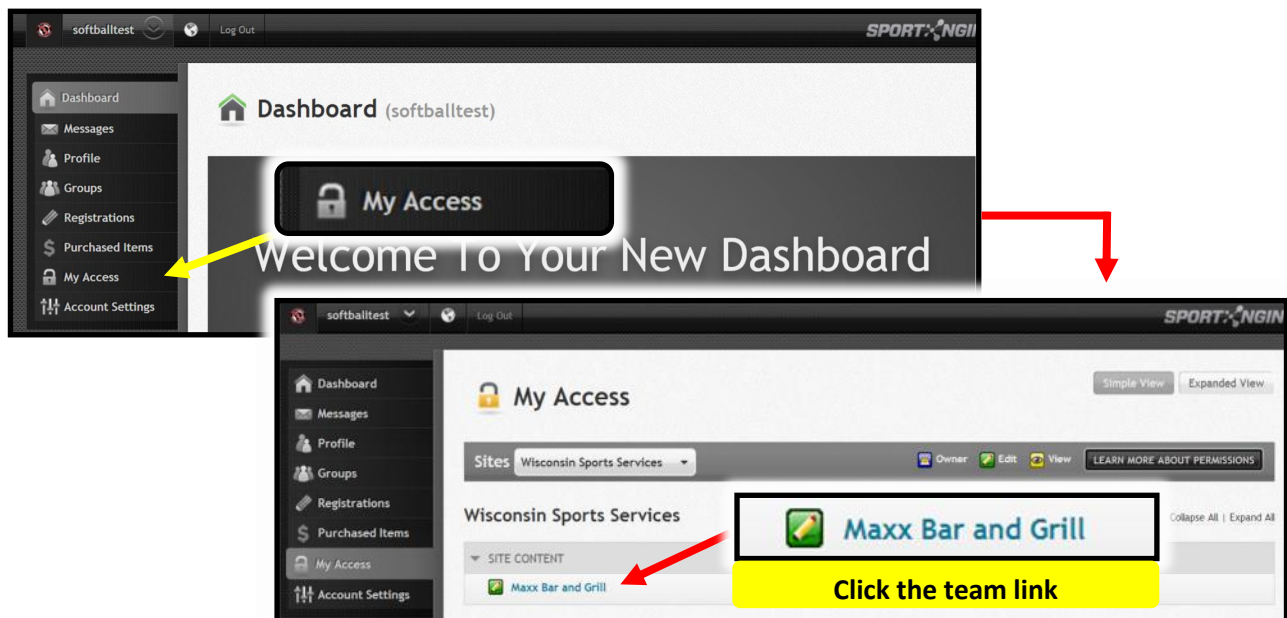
softballtest Log Out SPORT NGIN

Dashboard
Messages
Profile
Groups
Registrations
Purchased Items
My Access
Account Settings

Dashboard (softballtest)

My Access

Welcome To Your New Dashboard

softballtest Log Out SPORT NGIN

Dashboard
Messages
Profile
Groups
Registrations
Purchased Items
My Access
Account Settings

My Access

Simple View Expanded View

Sites Wisconsin Sports Services

Owner Edit View LEARN MORE ABOUT PERMISSIONS

Wisconsin Sports Services

Maxx Bar and Grill

Collapse All | Expand All

SITE CONTENT

Maxx Bar and Grill

Click the team link